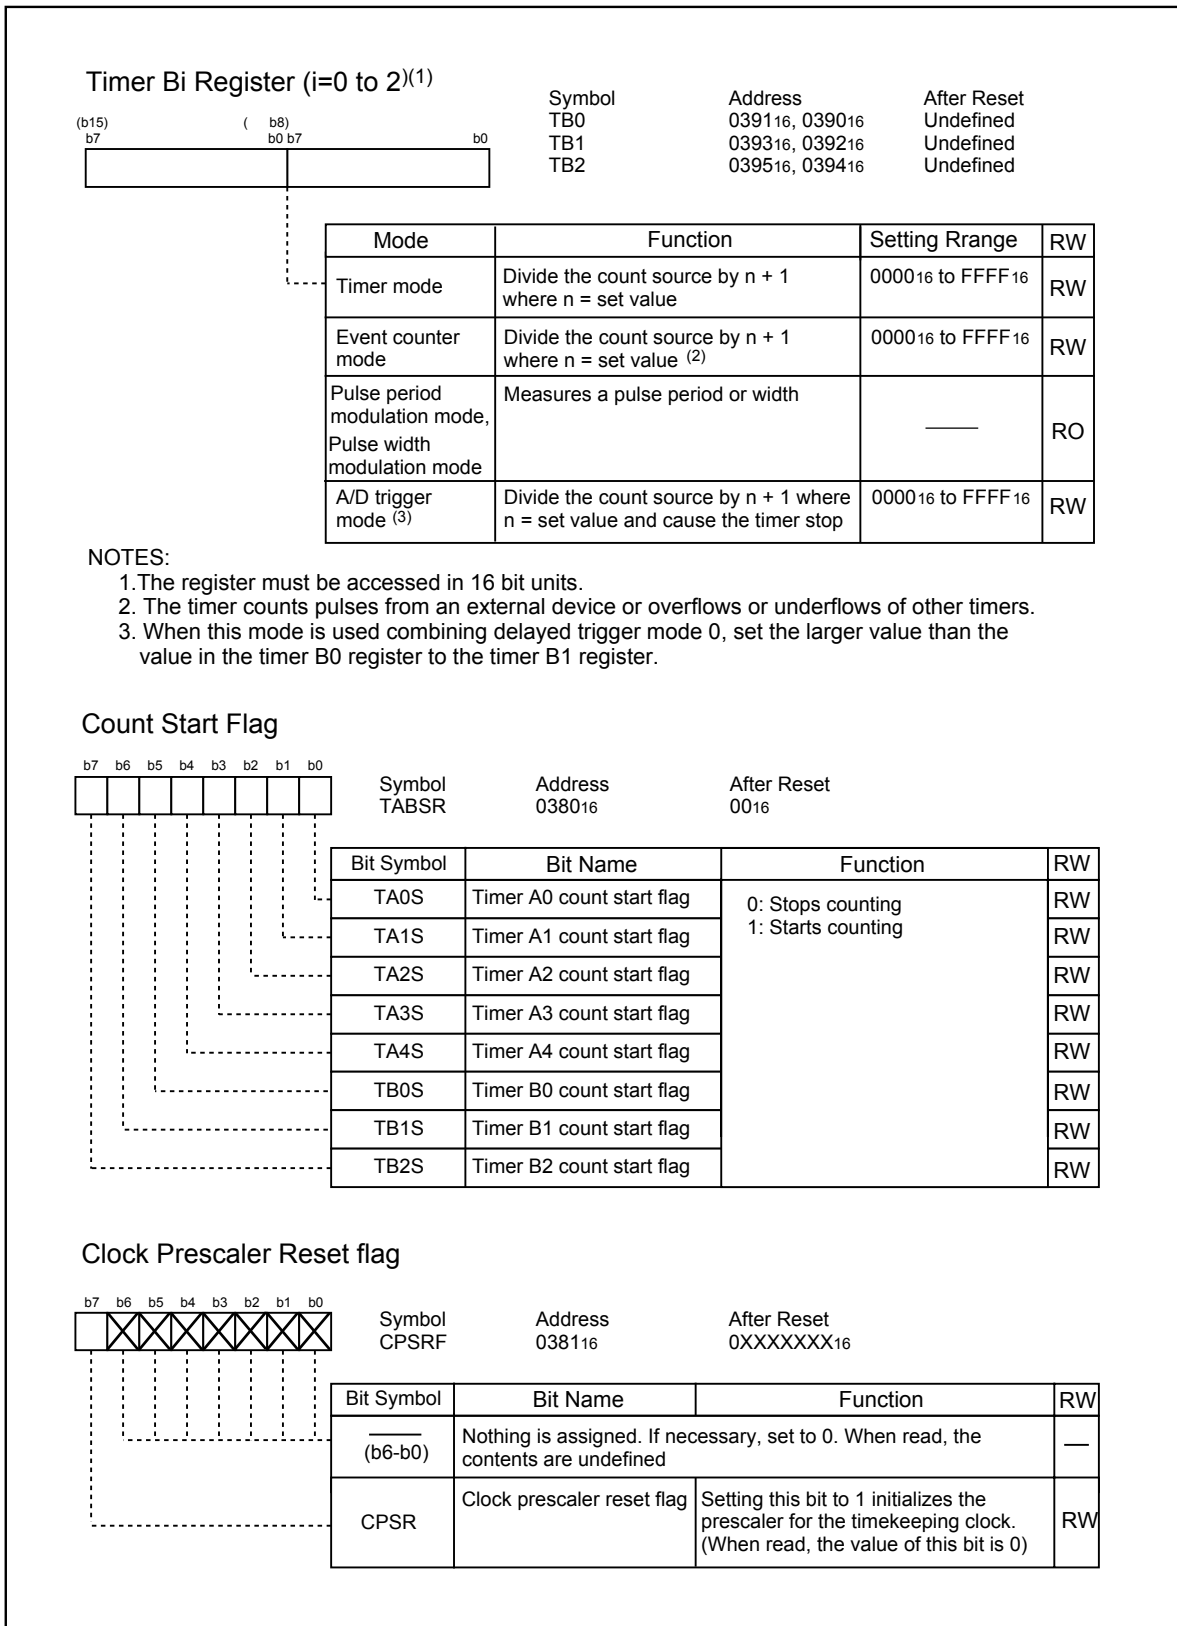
Timer Bi Register (i=0 to 2)$^{(1)}$

(b15) ( b8)
b7 b0 b7 b0

| Symbol | Address | After Reset |
|---|---|---|
| TB0 | $0391_{16}$, $0390_{16}$ | Undefined |
| TB1 | $0393_{16}$, $0392_{16}$ | Undefined |
| TB2 | $0395_{16}$, $0394_{16}$ | Undefined |

| Mode | Function | Setting Rrange | RW |
|---|---|---|---|
| Timer mode | Divide the count source by n + 1 where n = set value | $0000_{16}$ to $FFFF_{16}$ | RW |
| Event counter mode | Divide the count source by n + 1 where n = set value $^{(2)}$ | $0000_{16}$ to $FFFF_{16}$ | RW |
| Pulse period modulation mode, Pulse width modulation mode | Measures a pulse period or width | —— | RO |
| A/D trigger mode $^{(3)}$ | Divide the count source by n + 1 where n = set value and cause the timer stop | $0000_{16}$ to $FFFF_{16}$ | RW |

NOTES:
1.The register must be accessed in 16 bit units.
2. The timer counts pulses from an external device or overflows or underflows of other timers.
3. When this mode is used combining delayed trigger mode 0, set the larger value than the value in the timer B0 register to the timer B1 register.

Count Start Flag

b7 b6 b5 b4 b3 b2 b1 b0

| Symbol | Address | After Reset |
|---|---|---|
| TABSR | $0380_{16}$ | $00_{16}$ |

| Bit Symbol | Bit Name | Function | RW |
|---|---|---|---|
| TA0S | Timer A0 count start flag | 0: Stops counting 1: Starts counting | RW |
| TA1S | Timer A1 count start flag | | RW |
| TA2S | Timer A2 count start flag | | RW |
| TA3S | Timer A3 count start flag | | RW |
| TA4S | Timer A4 count start flag | | RW |
| TB0S | Timer B0 count start flag | | RW |
| TB1S | Timer B1 count start flag | | RW |
| TB2S | Timer B2 count start flag | | RW |

Clock Prescaler Reset flag

b7 b6 b5 b4 b3 b2 b1 b0

| Symbol | Address | After Reset |
|---|---|---|
| CPSRF | $0381_{16}$ | $0XXXXXXX_{16}$ |

| Bit Symbol | Bit Name | Function | RW |
|---|---|---|---|
| —— (b6-b0) | Nothing is assigned. If necessary, set to 0. When read, the contents are undefined | | — |
| CPSR | Clock prescaler reset flag | Setting this bit to 1 initializes the prescaler for the timekeeping clock. (When read, the value of this bit is 0) | RW |